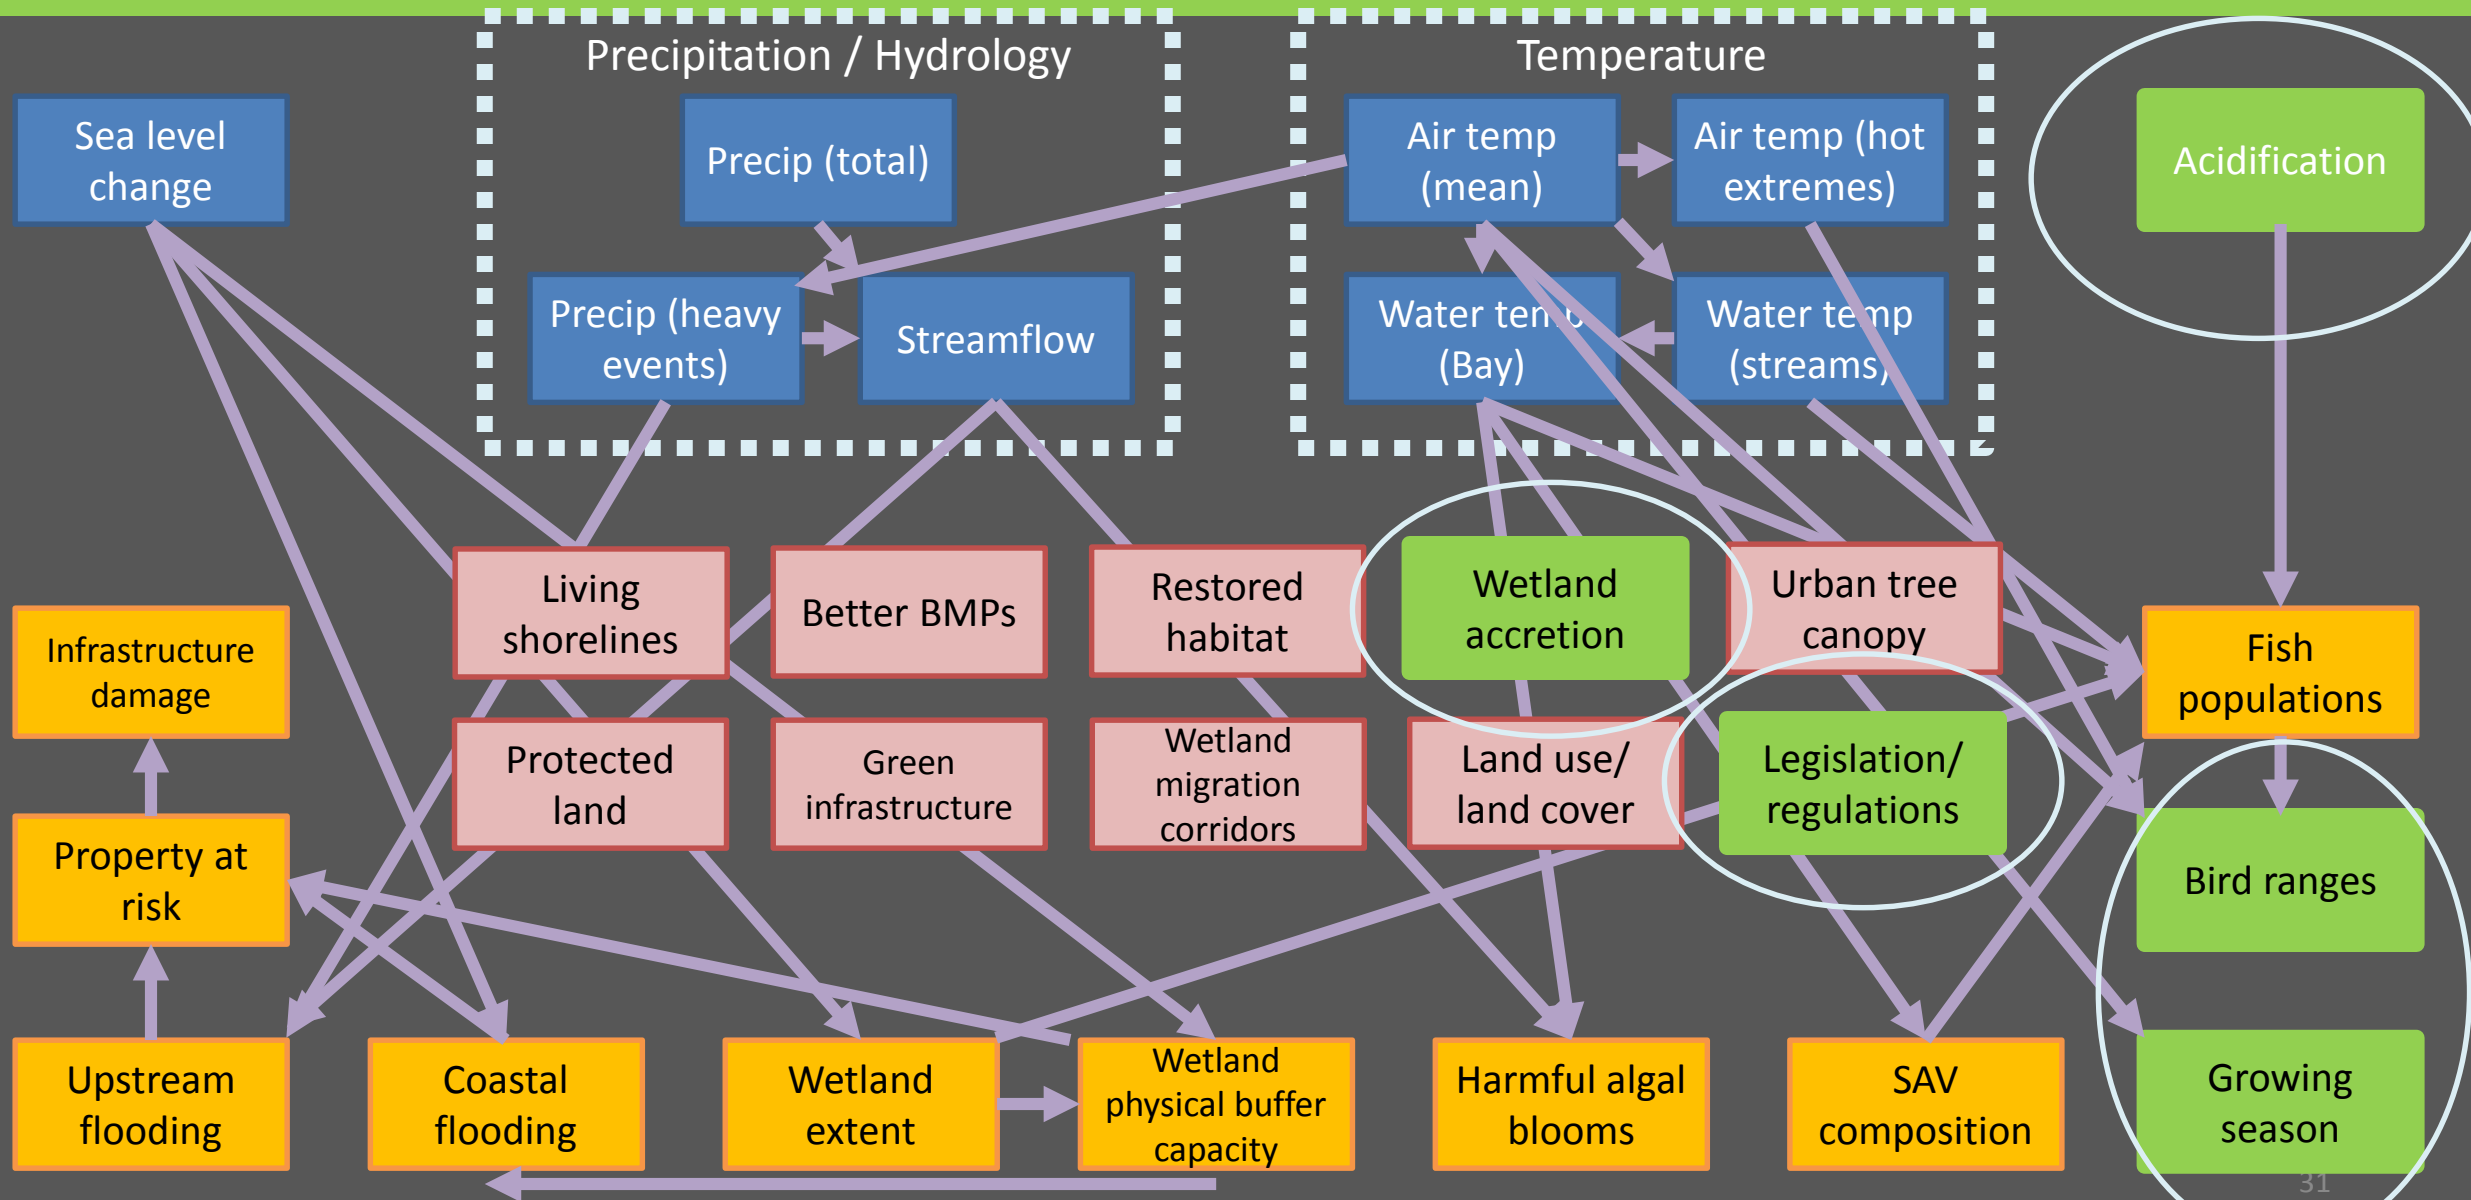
Precipitation / Hydrology

Temperature

Sea level change

Precip (total)

Air temp (mean)

Air temp (hot extremes)

Acidification

Precip (heavy events)

Streamflow

Water temp (Bay)

Water temp (streams)

Living shorelines

Better BMPs

Restored habitat

Wetland accretion

Urban tree canopy

Fish populations

Infrastructure damage

Protected land

Green infrastructure

Wetland migration corridors

Land use/ land cover

Legislation/ regulations

Property at risk

Bird ranges

Upstream flooding

Coastal flooding

Wetland extent

Wetland physical buffer capacity

Harmful algal blooms

SAV composition

Growing season

31